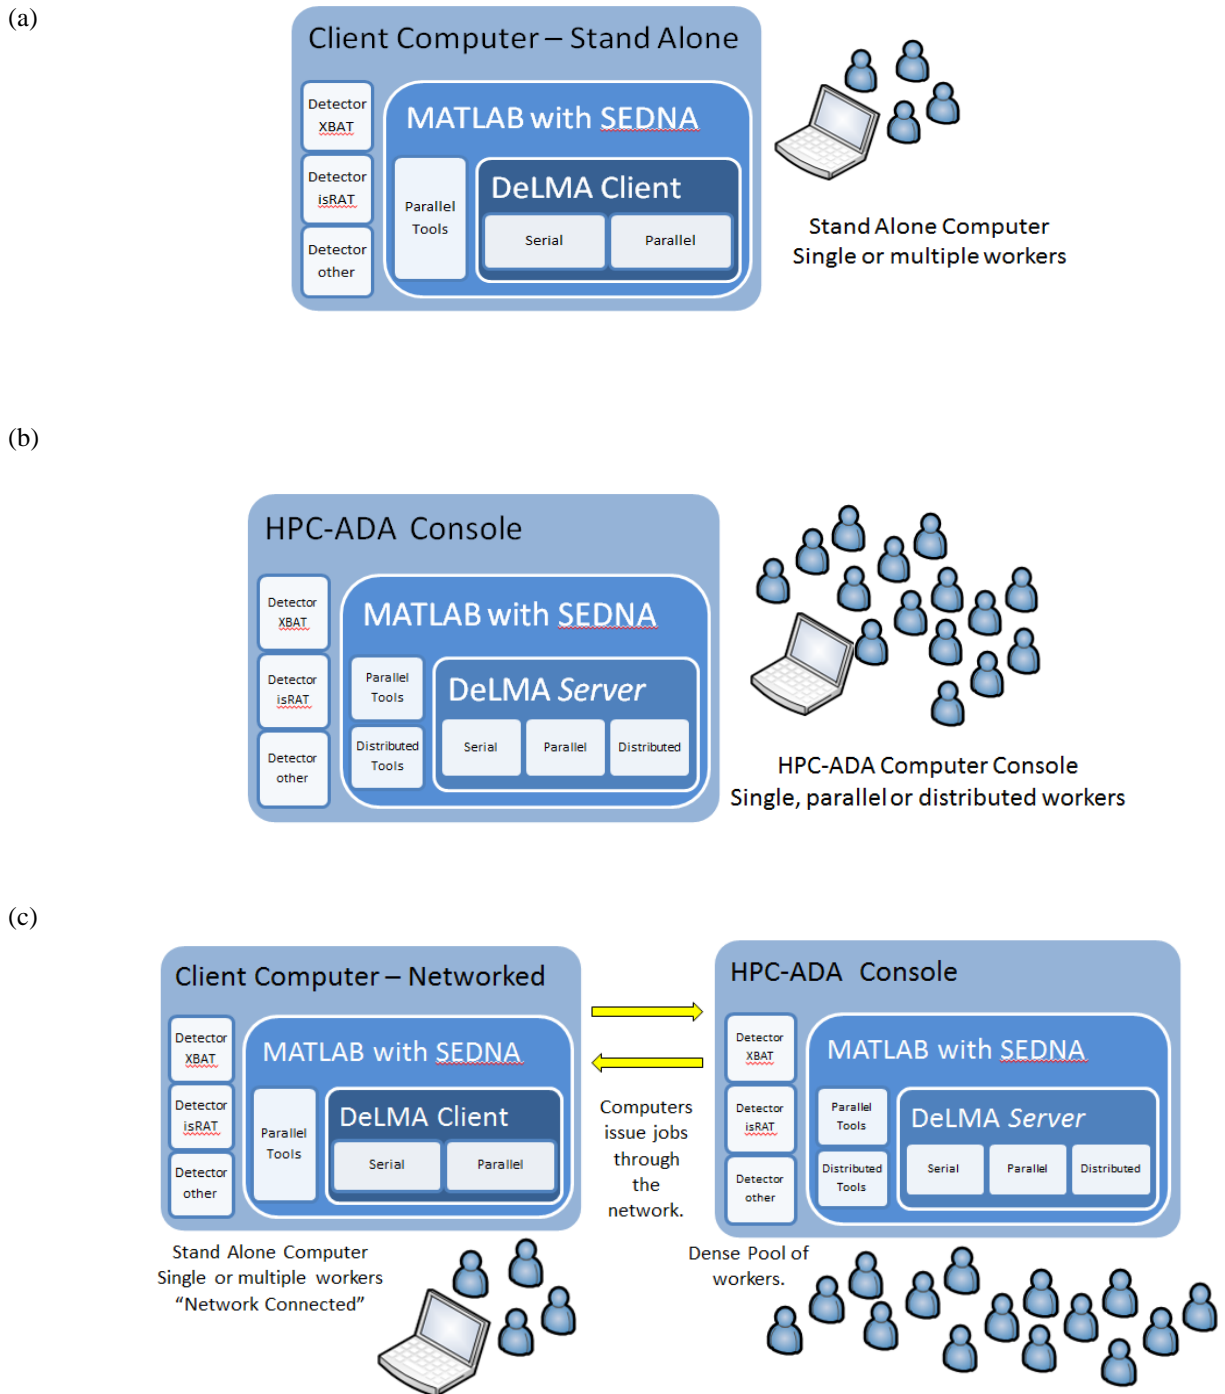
(a)

Client Computer – Stand Alone

Detector XBAT

Detector isRAT

Detector other

MATLAB with SEDNA

Parallel Tools

DeLMA Client

Serial

Parallel

Stand Alone Computer
Single or multiple workers

(b)

HPC-ADA Console

Detector XBAT

Detector isRAT

Detector other

MATLAB with SEDNA

Parallel Tools

Distributed Tools

DeLMA Server

Serial

Parallel

Distributed

HPC-ADA Computer Console
Single, parallel or distributed workers

(c)

Client Computer – Networked

Detector XBAT

Detector isRAT

Detector other

MATLAB with SEDNA

Parallel Tools

DeLMA Client

Serial

Parallel

Computers issue jobs through the network.

HPC-ADA Console

Detector XBAT

Detector isRAT

Detector other

MATLAB with SEDNA

Parallel Tools

Distributed Tools

DeLMA Server

Serial

Parallel

Distributed

Stand Alone Computer
Single or multiple workers
"Network Connected"

Dense Pool of workers.